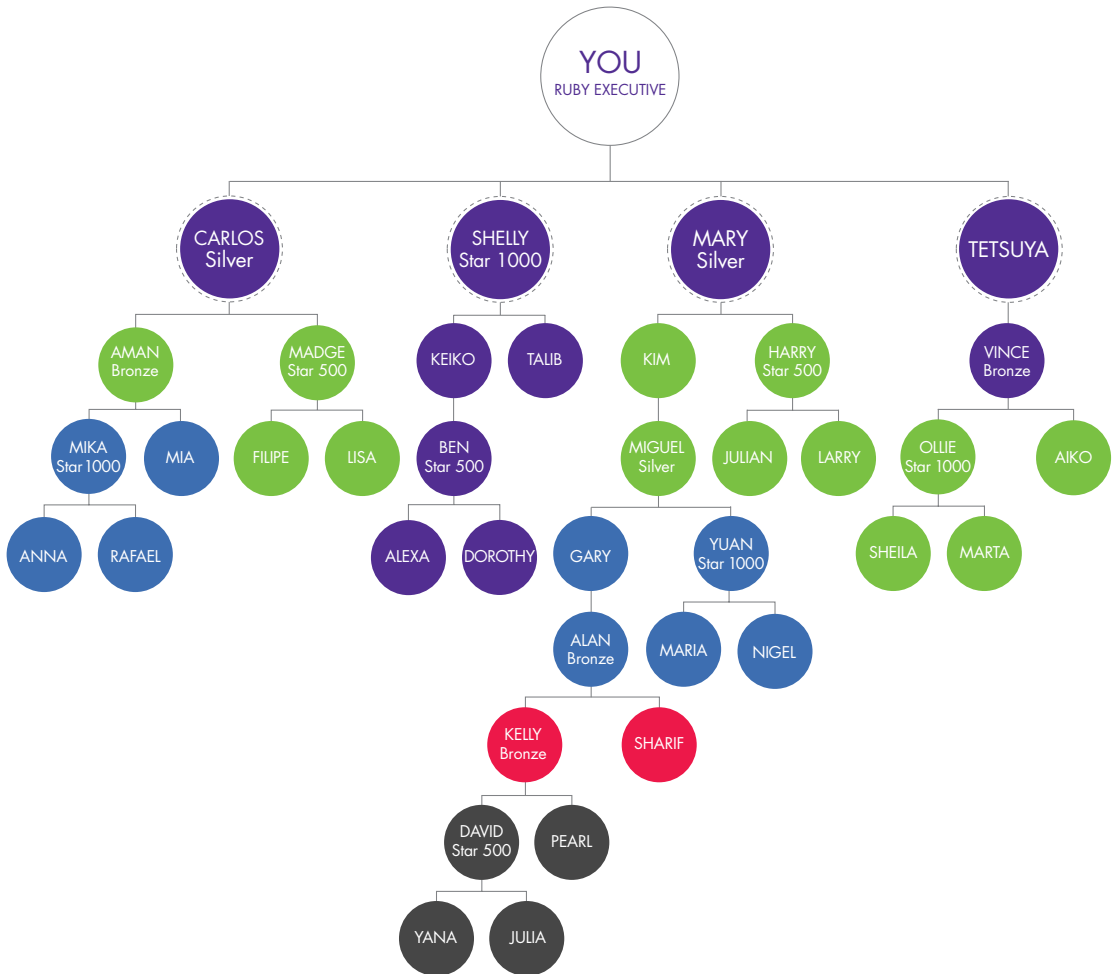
YOU
RUBY EXECUTIVE

CARLOS Silver

SHELLY Star 1000

MARY Silver

TETSUYA

AMAN Bronze

MADGE Star 500

KEIKO

TALIB

KIM

HARRY Star 500

VINCE Bronze

MIKA Star 1000

MIA

FILIPE

LISA

BEN Star 500

MIGUEL Silver

JULIAN

LARRY

OLLIE Star 1000

AIKO

ANNA

RAFAEL

ALEXA

DOROTHY

GARY

YUAN Star 1000

SHEILA

MARTA

ALAN Bronze

MARIA

NIGEL

KELLY Bronze

SHARIF

DAVID Star 500

PEARL

YANA

JULIA